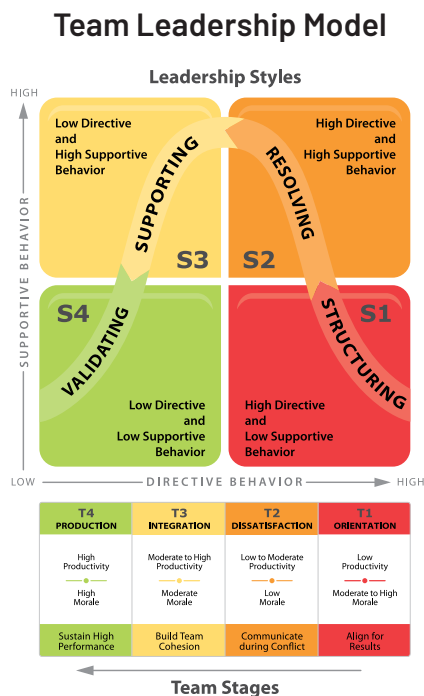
Team Leadership Model

Leadership Styles

HIGH

SUPPORTIVE BEHAVIOR

LOW

Low Directive and High Supportive Behavior

High Directive and High Supportive Behavior

SUPPORTING

RESOLVING

S3

S2

S4

S1

VALIDATING

STRUCTURING

Low Directive and Low Supportive Behavior

High Directive and Low Supportive Behavior

DIRECTIVE BEHAVIOR

HIGH

| T4 PRODUCTION | T3 INTEGRATION | T2 DISSATISFACTION | T1 ORIENTATION |
|---|---|---|---|
| High Productivity | Moderate to High Productivity | Low to Moderate Productivity | Low Productivity |
| High Morale | Moderate Morale | Low Morale | Moderate to High Morale |
| Sustain High Performance | Build Team Cohesion | Communicate during Conflict | Align for Results |

Team Stages